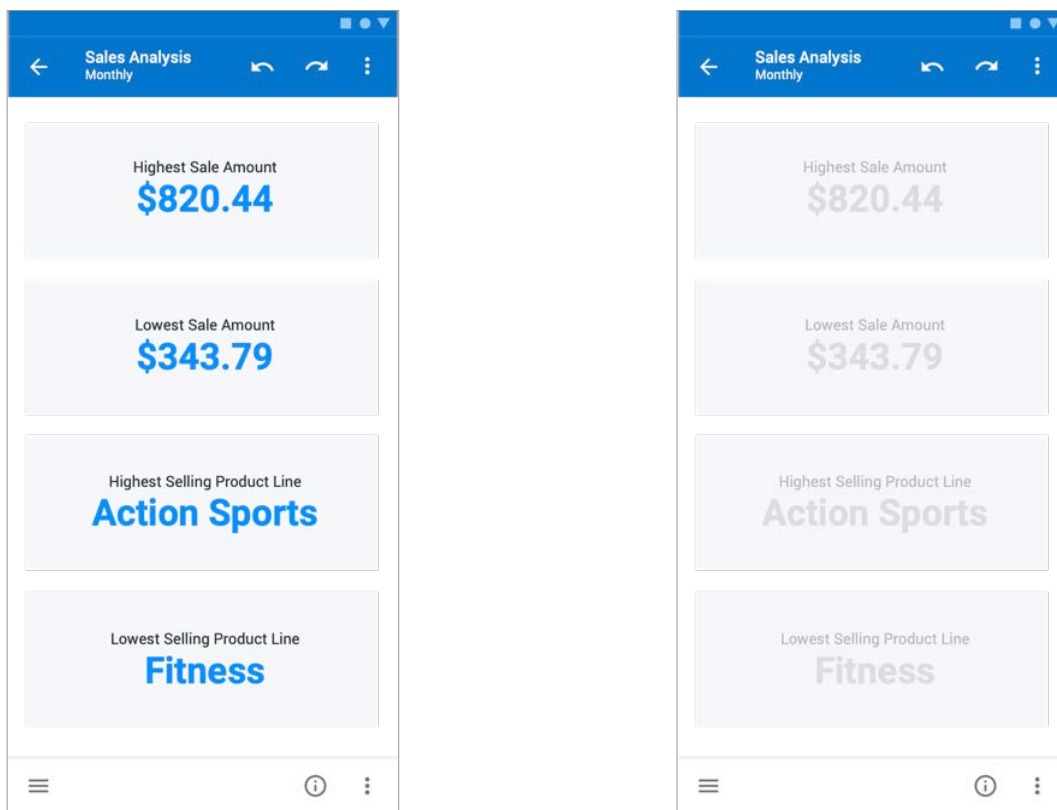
Sales Analysis
Monthly

Highest Sale Amount
$820.44

Lowest Sale Amount
$343.79

Highest Selling Product Line
Action Sports

Lowest Selling Product Line
Fitness

Sales Analysis
Monthly

Highest Sale Amount
$820.44

Lowest Sale Amount
$343.79

Highest Selling Product Line
Action Sports

Lowest Selling Product Line
Fitness